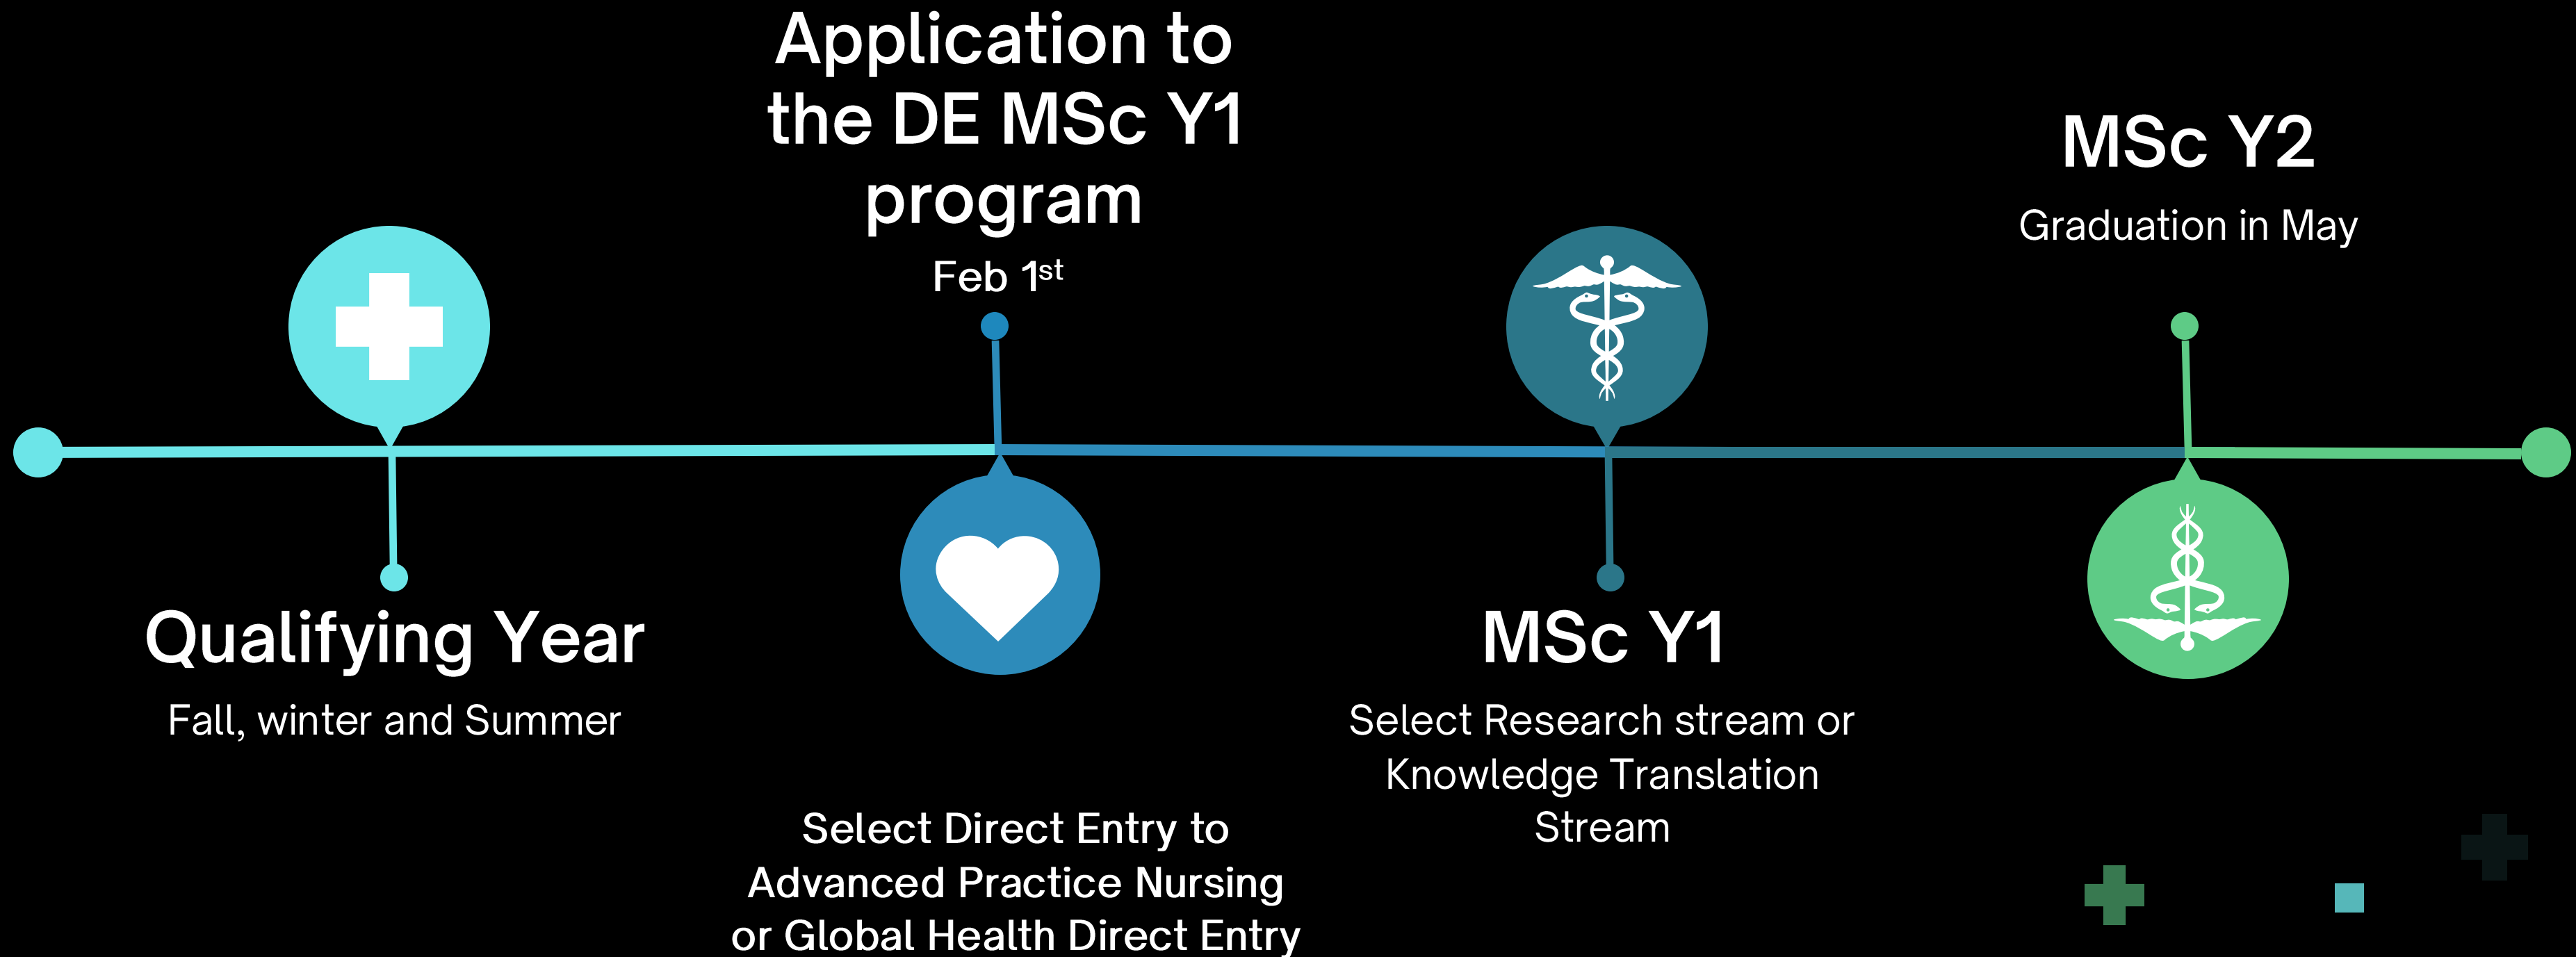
Application to the DE MSc Y1 program

Feb 1$^{st}$

MSc Y2

Graduation in May

Qualifying Year

Fall, winter and Summer

MSc Y1

Select Research stream or Knowledge Translation Stream

Select Direct Entry to Advanced Practice Nursing or Global Health Direct Entry